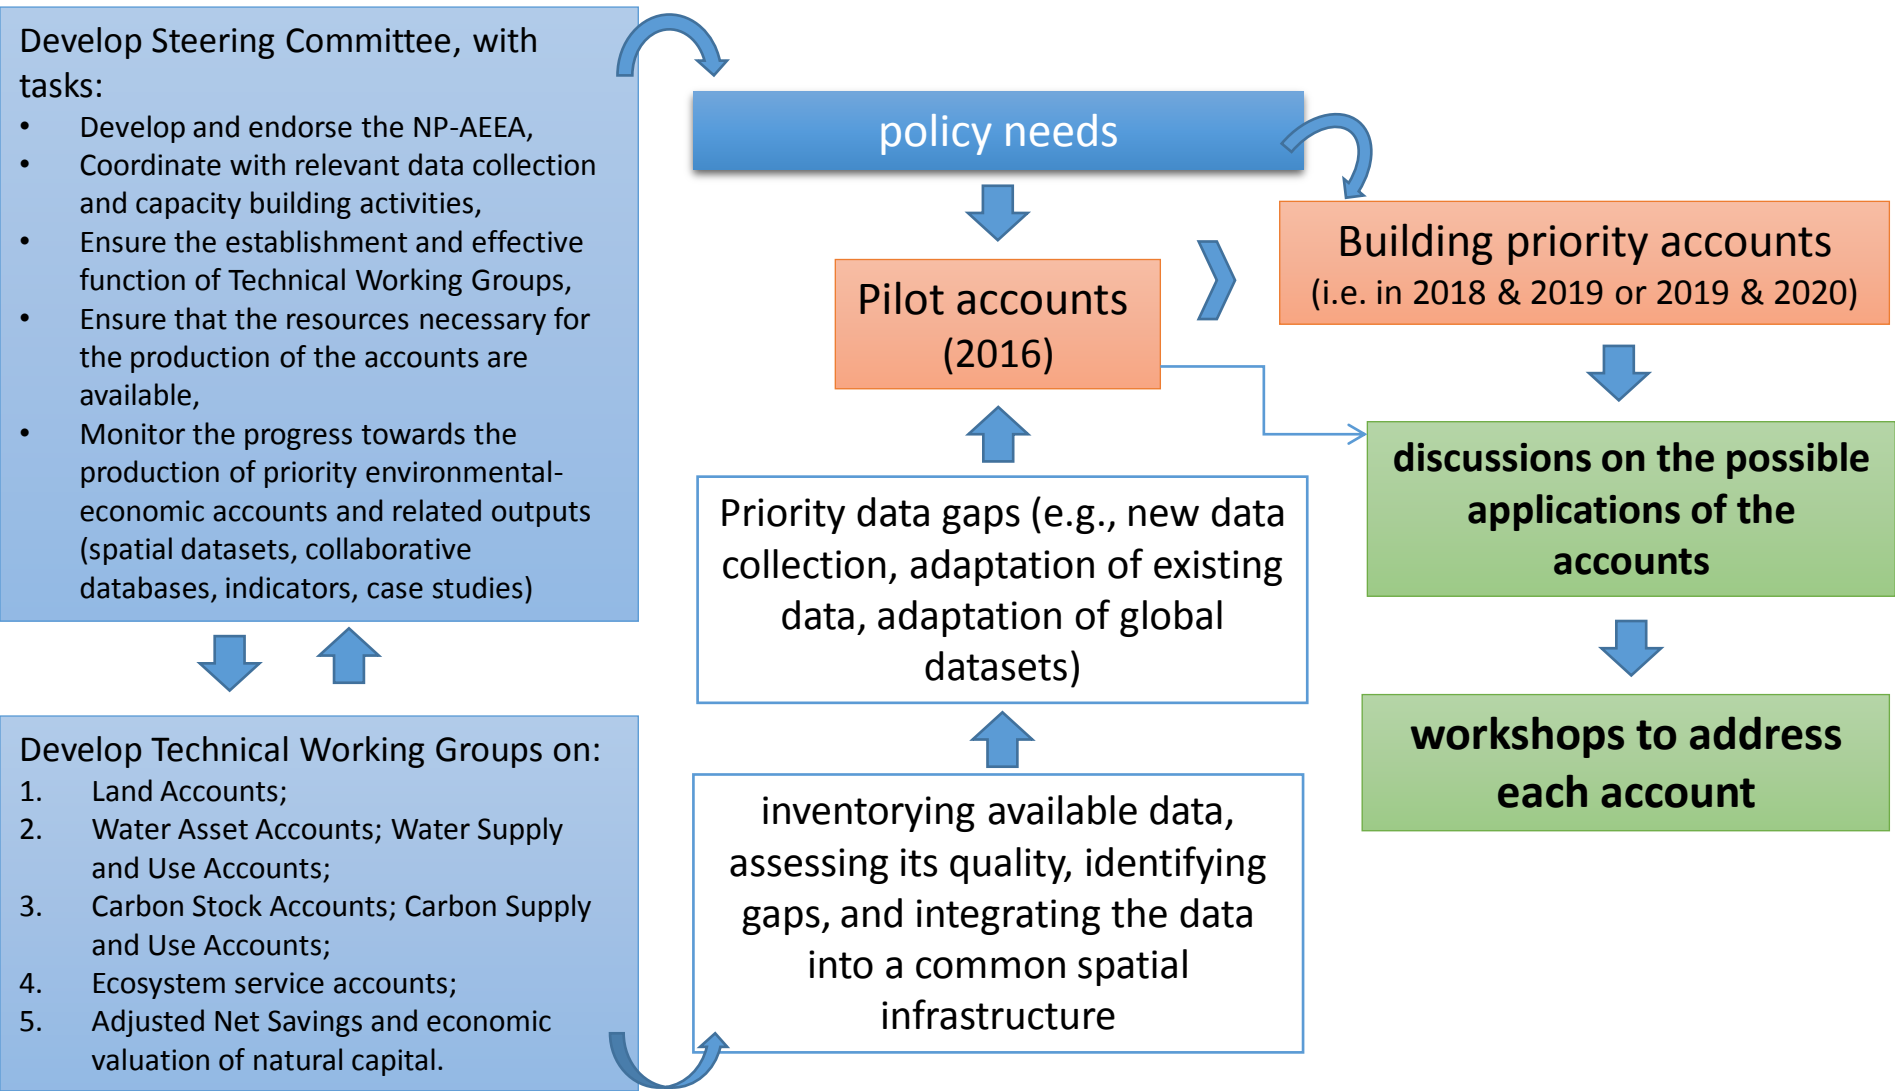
Develop Steering Committee, with tasks:

- Develop and endorse the NP-AEEA,
- Coordinate with relevant data collection and capacity building activities,
- Ensure the establishment and effective function of Technical Working Groups,
- Ensure that the resources necessary for the production of the accounts are available,
- Monitor the progress towards the production of priority environmental-economic accounts and related outputs (spatial datasets, collaborative databases, indicators, case studies)

Develop Technical Working Groups on:
1. Land Accounts;
2. Water Asset Accounts; Water Supply and Use Accounts;
3. Carbon Stock Accounts; Carbon Supply and Use Accounts;
4. Ecosystem service accounts;
5. Adjusted Net Savings and economic valuation of natural capital.

policy needs

Pilot accounts (2016)

Priority data gaps (e.g., new data collection, adaptation of existing data, adaptation of global datasets)

inventorying available data, assessing its quality, identifying gaps, and integrating the data into a common spatial infrastructure

Building priority accounts (i.e. in 2018 & 2019 or 2019 & 2020)

discussions on the possible applications of the accounts

workshops to address each account